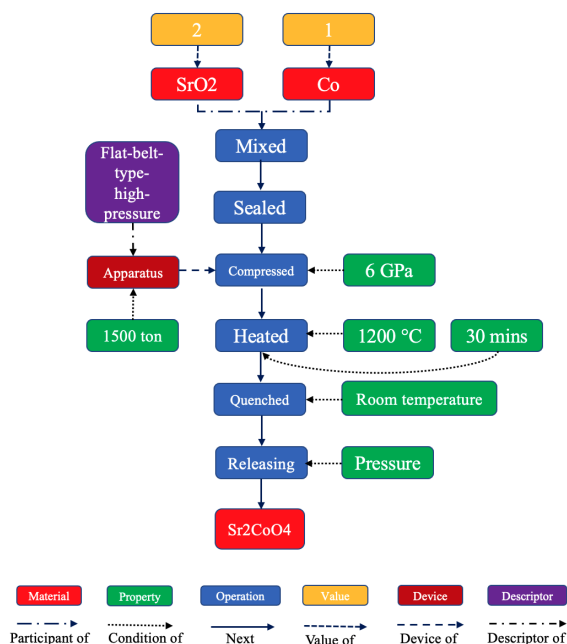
2

1

SrO2

Co

Mixed

Flat-belt-type-high-pressure

Sealed

Apparatus

Compressed

6 GPa

1500 ton

Heated

1200 °C

30 mins

Quenched

Room temperature

Releasing

Pressure

Sr2CoO4

Material

Property

Operation

Value

Device

Descriptor

Participant of

Condition of

Next

Value of

Device of

Descriptor of